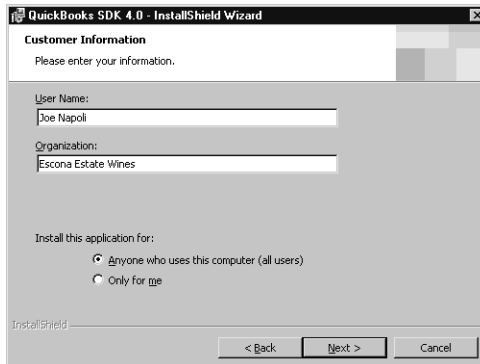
QuickBooks SDK 4.0 - InstallShield Wizard

Customer Information

Please enter your information.

User Name:

Joe Napoli

Organization:

Escona Estate Wines

Install this application for:

Anyone who uses this computer (all users)

Only for me

InstallShield

< Back

Next >

Cancel